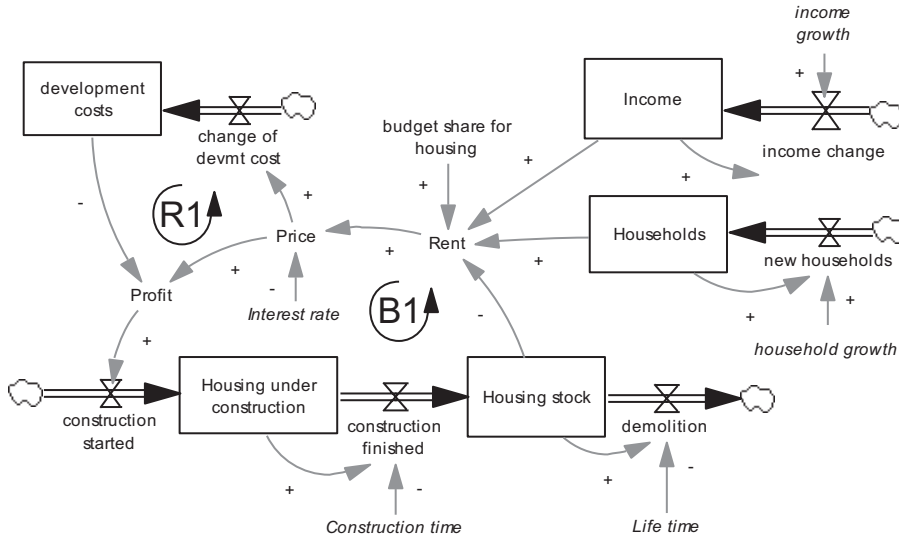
income growth

+

development costs

change of devmt cost

Income

budget share for housing

+

income change

+

-

R1

+

+

Price

+

Rent

Households

+

+

-

Profit

new households

Interest rate

B1

+

+

-

household growth

+

Housing under construction

Housing stock

construction started

construction finished

demolition

-

+

+

-

Construction time

Life time